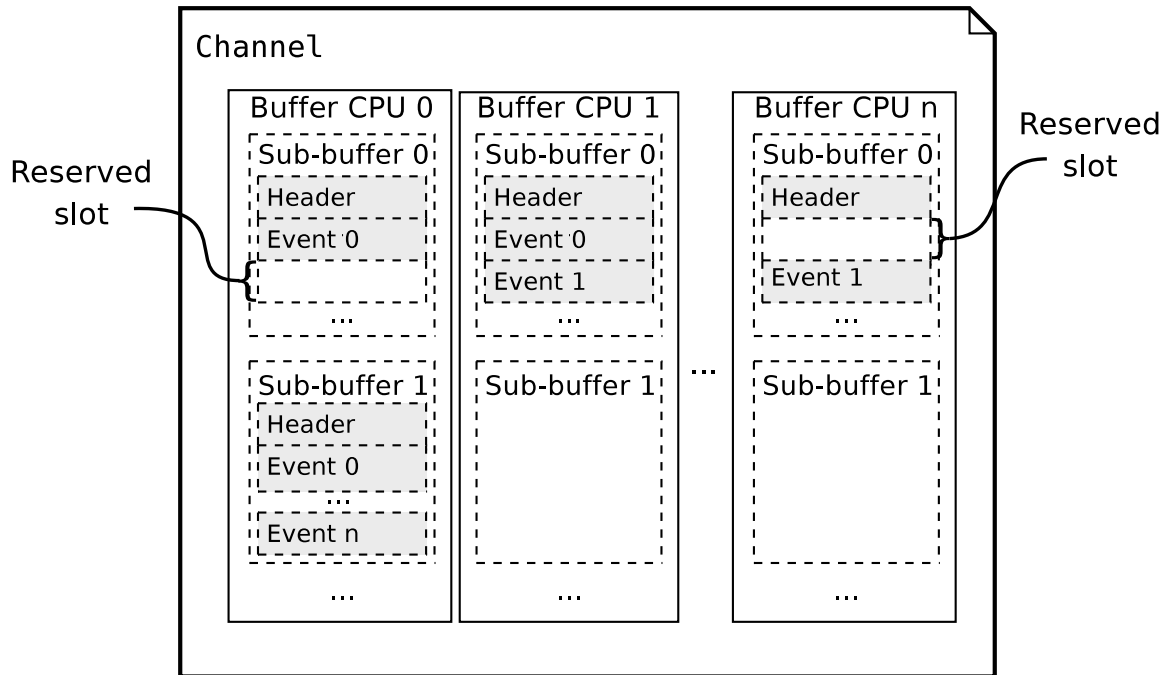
Channel

Reserved slot

Buffer CPU 0
Sub-buffer 0
Header
Event 0
...
Sub-buffer 1
Header
Event 0
...
Event n
...

Buffer CPU 1
Sub-buffer 0
Header
Event 0
Event 1
...
Sub-buffer 1
...

...

Buffer CPU n
Sub-buffer 0
Header
Event 1
...
Sub-buffer 1
...

Reserved slot